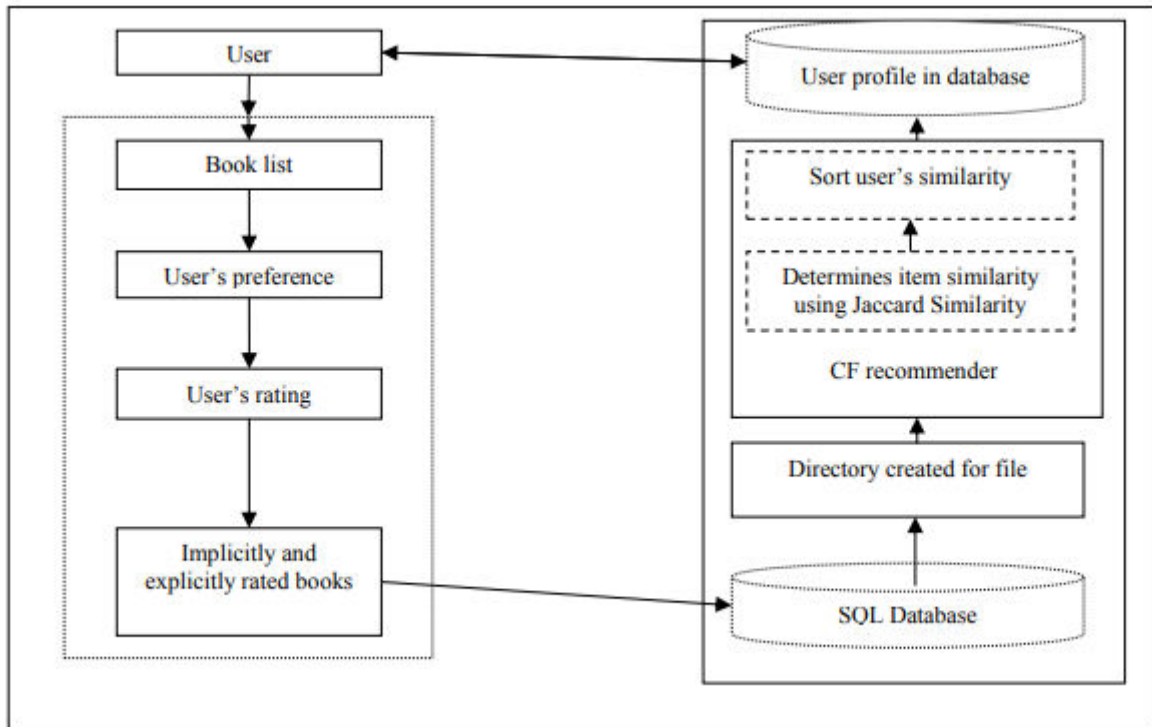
User

Book list

User's preference

User's rating

Implicitly and explicitly rated books

User profile in database

Sort user's similarity

Determines item similarity using Jaccard Similarity

CF recommender

Directory created for file

SQL Database